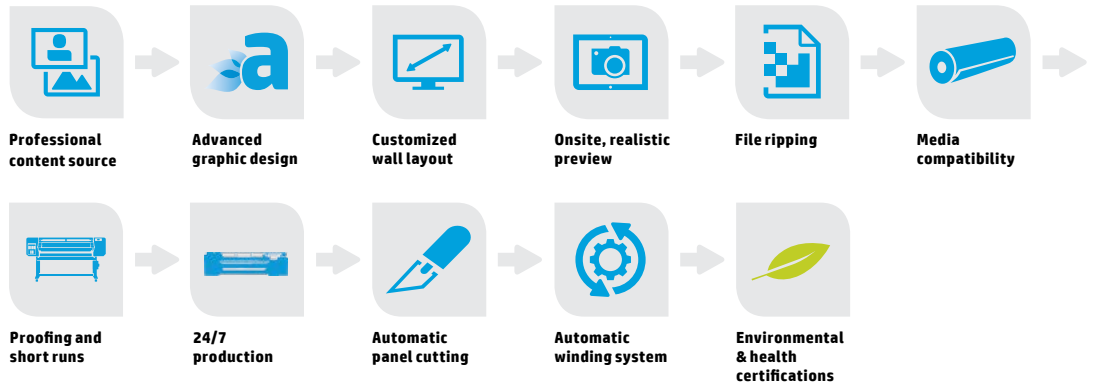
Professional content source

Advanced graphic design

Customized wall layout

Onsite, realistic preview

File ripping

Media compatibility

Proofing and short runs

24/7 production

Automatic panel cutting

Automatic winding system

Environmental & health certifications